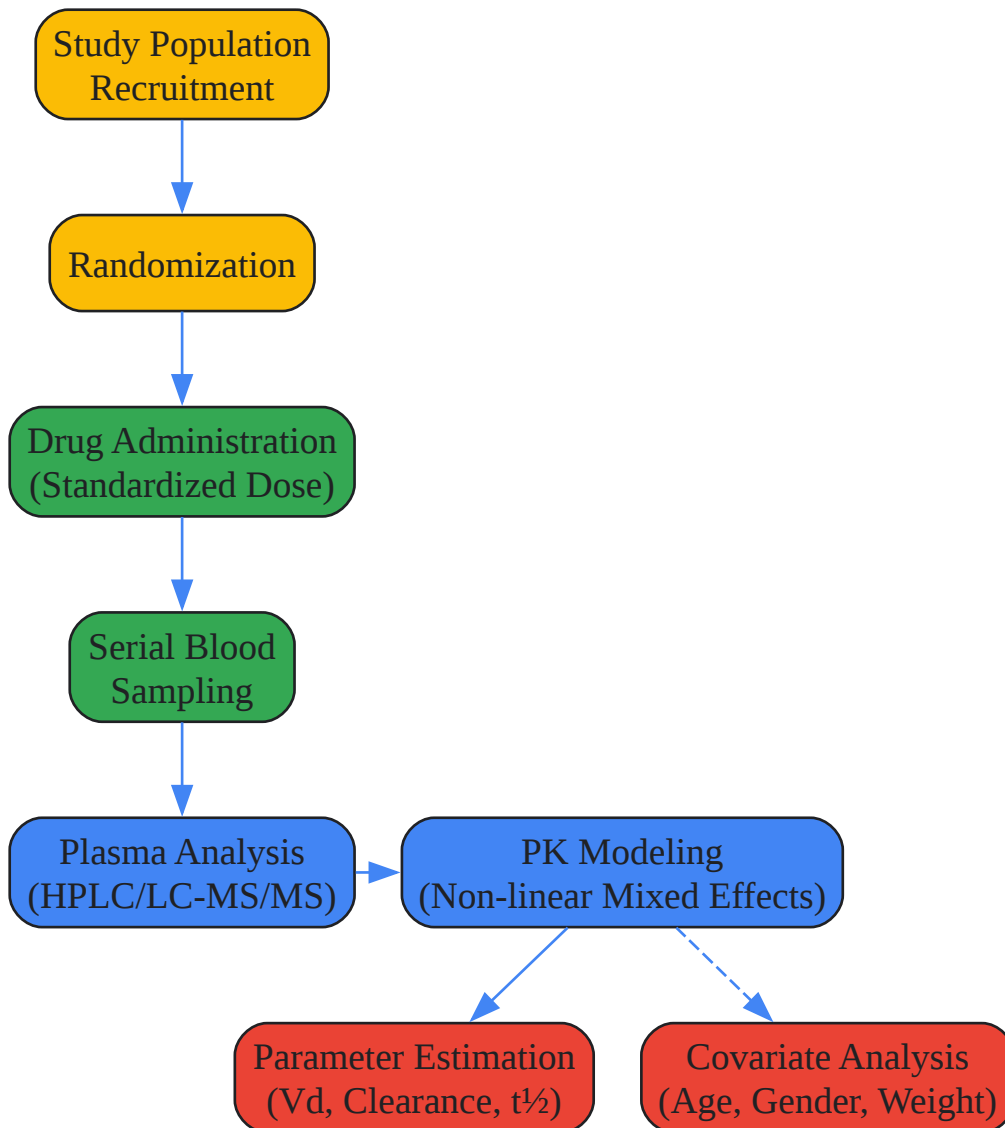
Study Population Recruitment

Randomization

Drug Administration (Standardized Dose)

Serial Blood Sampling

Plasma Analysis (HPLC/LC-MS/MS)

PK Modeling (Non-linear Mixed Effects)

Parameter Estimation (Vd, Clearance, t½)

Covariate Analysis (Age, Gender, Weight)